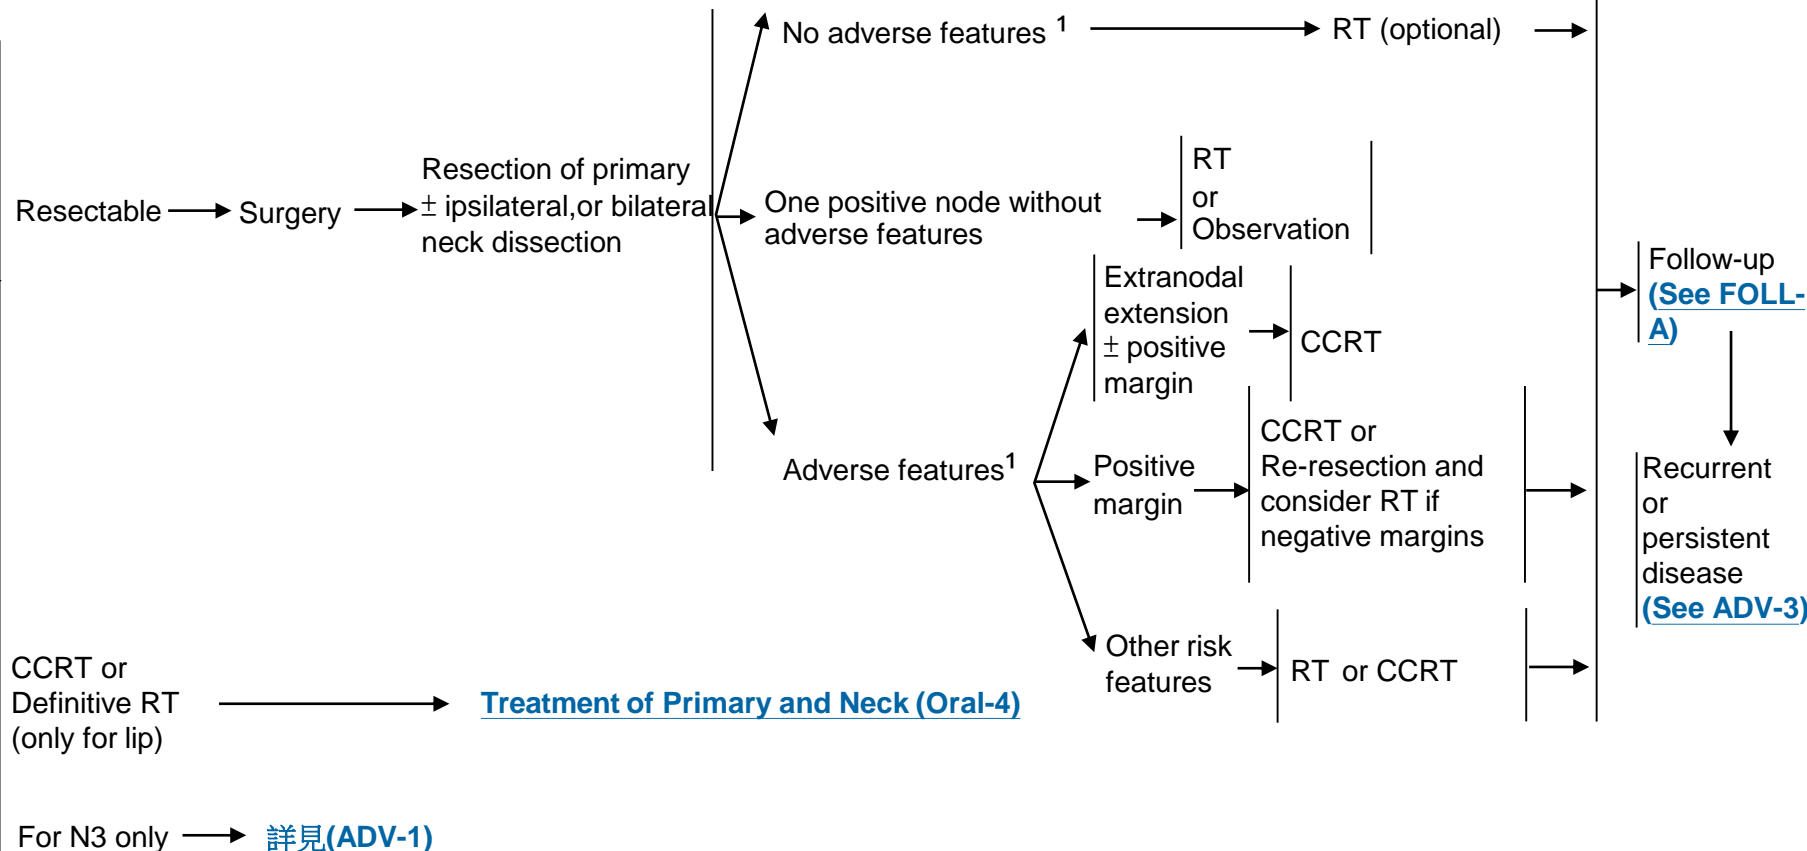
No adverse features $^1$

RT (optional)

Resectable

Surgery

Resection of primary ± ipsilateral,or bilateral neck dissection

One positive node without adverse features

RT
or
Observation

Follow-up
(See FOLL-A)

Extranodal extension ± positive margin

CCRT

Adverse features$^1$

Positive margin

CCRT or Re-resection and consider RT if negative margins

Recurrent or persistent disease
(See ADV-3)

Other risk features

RT or CCRT

CCRT or Definitive RT (only for lip)

Treatment of Primary and Neck (Oral-4)

For N3 only

詳見(ADV-1)